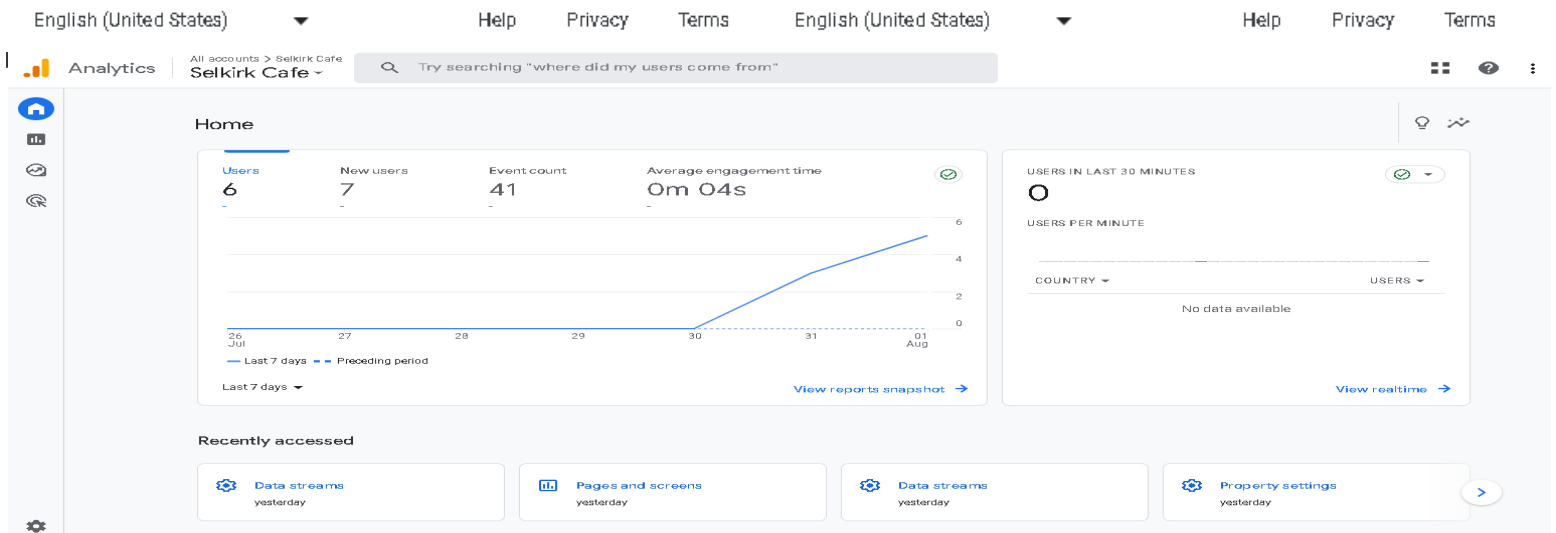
English (United States) Help Privacy Terms English (United States) Help Privacy Terms

Analytics All accounts > Selkirk Cafe Selkirk Cafe

Try searching "where did my users come from"

Home

Users
6
-

New users
7
-

Event count
41
-

Average engagement time
0m 04s
-

6
4
2
0

26 Jul 27 28 29 30 31 01 Aug

Last 7 days Preceding period

Last 7 days

View reports snapshot →

USERS IN LAST 30 MINUTES
0
USERS PER MINUTE

COUNTRY USERS
No data available

View realtime →

Recently accessed

Data streams
yesterday

Pages and screens
yesterday

Data streams
yesterday

Property settings
yesterday